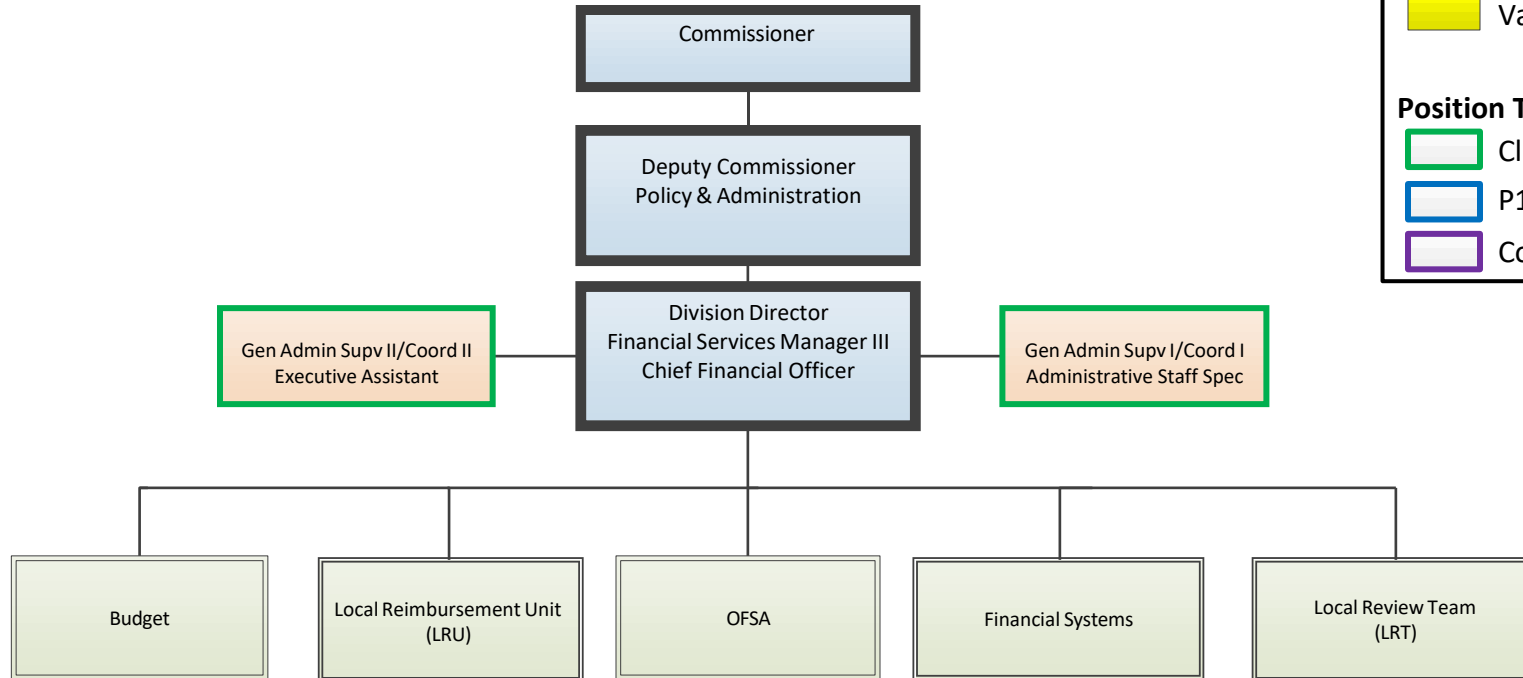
Commissioner

Deputy Commissioner
Policy & Administration

Gen Admin Supv II/Coord II
Executive Assistant

Division Director
Financial Services Manager III
Chief Financial Officer

Gen Admin Supv I/Coord I
Administrative Staff Spec

Budget

Local Reimbursement Unit (LRU)

OFSA

Financial Systems

Local Review Team (LRT)

Va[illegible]

Position T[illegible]

Cl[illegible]

P1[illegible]

Co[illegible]